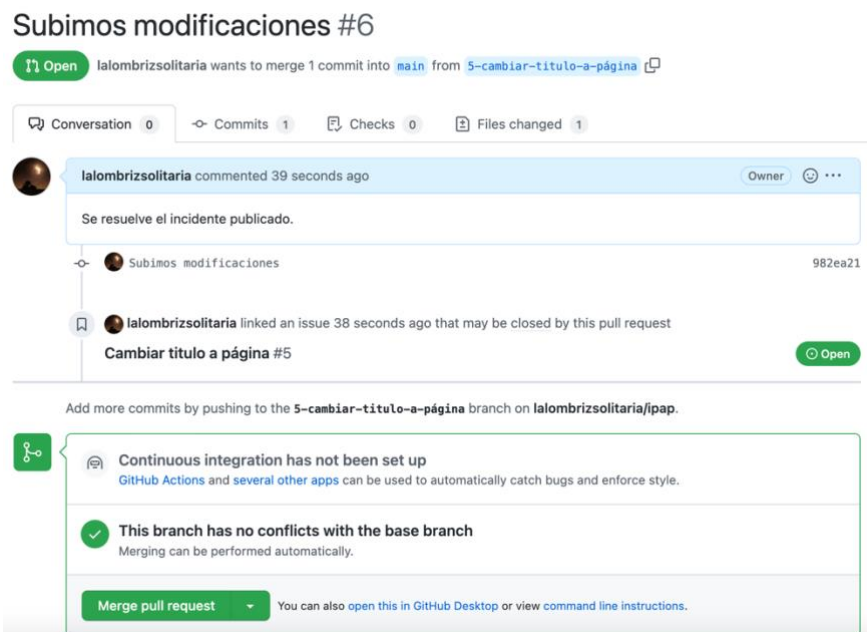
Subimos modificaciones #6

Open lalombrizsolitaria wants to merge 1 commit into main from 5-cambiar-titulo-a-página

Conversation 0 Commits 1 Checks 0 Files changed 1

lalombrizsolitaria commented 39 seconds ago Owner

Se resuelve el incidente publicado.

Subimos modificaciones 982ea21

lalombrizsolitaria linked an issue 38 seconds ago that may be closed by this pull request

Cambiar titulo a página #5 Open

Add more commits by pushing to the 5-cambiar-titulo-a-página branch on lalombrizsolitaria/ipap.

Continuous integration has not been set up
GitHub Actions and several other apps can be used to automatically catch bugs and enforce style.

This branch has no conflicts with the base branch
Merging can be performed automatically.

Merge pull request You can also open this in GitHub Desktop or view command line instructions.